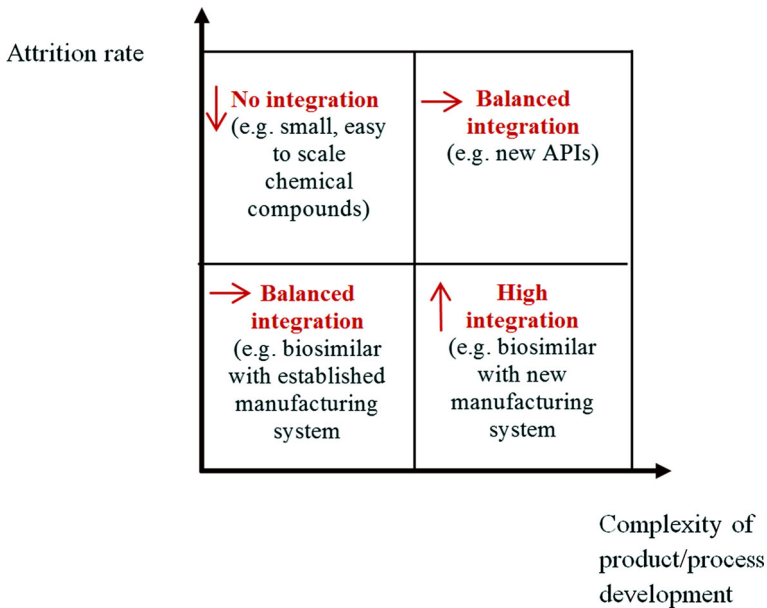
Attrition rate

No integration
(e.g. small, easy to scale chemical compounds)

Balanced integration
(e.g. new APIs)

Balanced integration
(e.g. biosimilar with established manufacturing system

High integration
(e.g. biosimilar with new manufacturing system

Complexity of product/process development